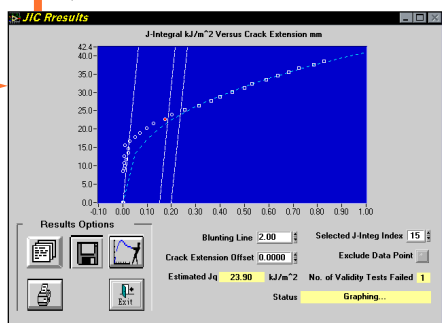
JIC Rresults

J-Integral kJ/m^2 Versus Crack Extension mm

42.4
40.0
35.0
30.0
25.0
20.0
15.0
10.0
5.0
0.0

-0.10 0.00 0.10 0.20 0.30 0.40 0.50 0.60 0.70 0.80 0.90 1.00

Results Options

Exit

Blunting Line 2.00

Crack Extension Offset 0.0000

Estimated Jq 23.90 kJ/m^2

Selected J-Integ Index 15

Exclude Data Point

No. of Validity Tests Failed 1

Status Graphing...